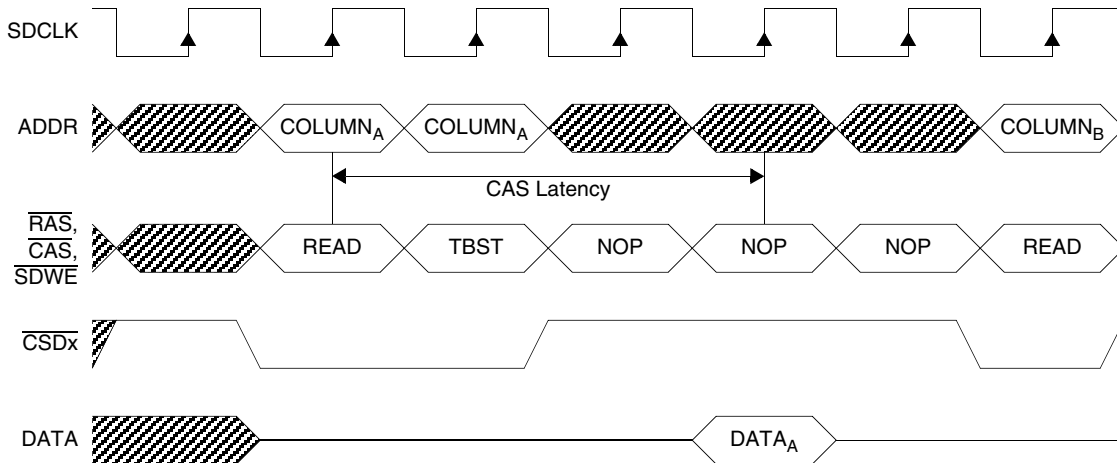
SDCLK

ADDR

$\text{COLUMN}_A$

$\text{COLUMN}_A$

$\text{COLUMN}_B$

CAS Latency

$\overline{\text{RAS}}$, $\overline{\text{CAS}}$, $\overline{\text{SDWE}}$

READ

TBST

NOP

NOP

NOP

READ

$\overline{\text{CSDx}}$

DATA

$\text{DATA}_A$